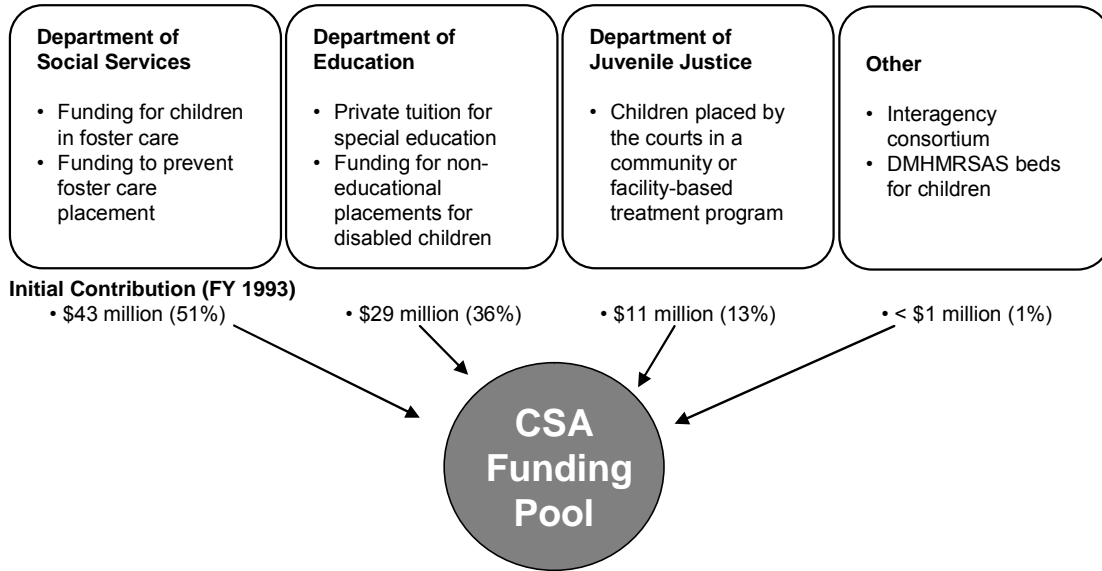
Department of Social Services

• Funding for children in foster care
• Funding to prevent foster care placement

Department of Education

• Private tuition for special education
• Funding for non-educational placements for disabled children

Department of Juvenile Justice

• Children placed by the courts in a community or facility-based treatment program

Other

• Interagency consortium
• DMHMRSAS beds for children

Initial Contribution (FY 1993)
• \$43 million (51%)
• \$29 million (36%)
• \$11 million (13%)
• < \$1 million (1%)

CSA Funding Pool